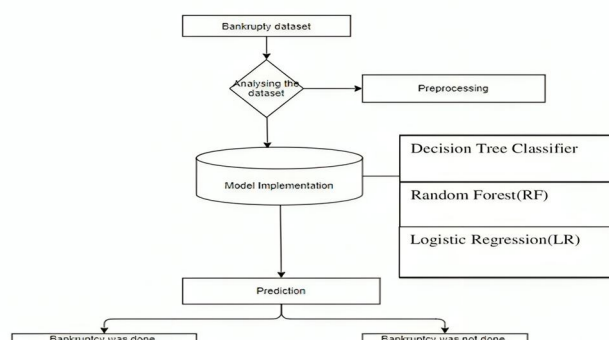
Bankrupty dataset

Analysing the dataset

Preprocessing

Model Implementation

Decision Tree Classifier

Random Forest(RF)

Logistic Regression(LR)

Prediction

Bankruptcy was done

Bankruptcy was not done